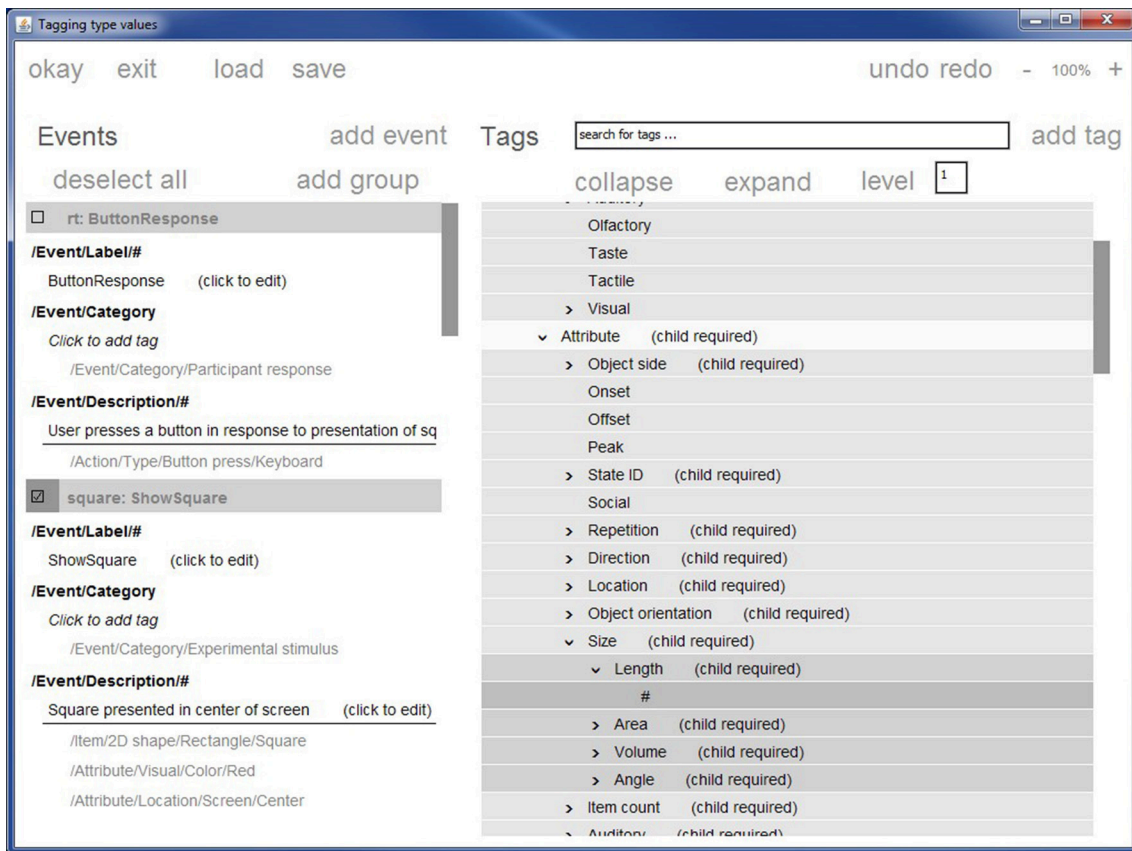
Tagging type values

okay exit load save

undo redo - 100% +

Events add event

deselect all add group

Tags search for tags ... add tag

collapse expand level 1

rt: ButtonResponse

/Event/Label/#

ButtonResponse (click to edit)

/Event/Category

Click to add tag

/Event/Category/Participant response

/Event/Description/#

User presses a button in response to presentation of sq

/Action/Type/Button press/Keyboard

square: ShowSquare

/Event/Label/#

ShowSquare (click to edit)

/Event/Category

Click to add tag

/Event/Category/Experimental stimulus

/Event/Description/#

Square presented in center of screen (click to edit)

/Item/2D shape/Rectangle/Square

/Attribute/Visual/Color/Red

/Attribute/Location/Screen/Center

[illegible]

Olfactory

Taste

Tactile

> Visual

⌄ Attribute (child required)

> Object side (child required)

Onset

Offset

Peak

> State ID (child required)

Social

> Repetition (child required)

> Direction (child required)

> Location (child required)

> Object orientation (child required)

⌄ Size (child required)

⌄ Length (child required)

#

> Area (child required)

> Volume (child required)

> Angle (child required)

> Item count (child required)

> Auditory (child required)